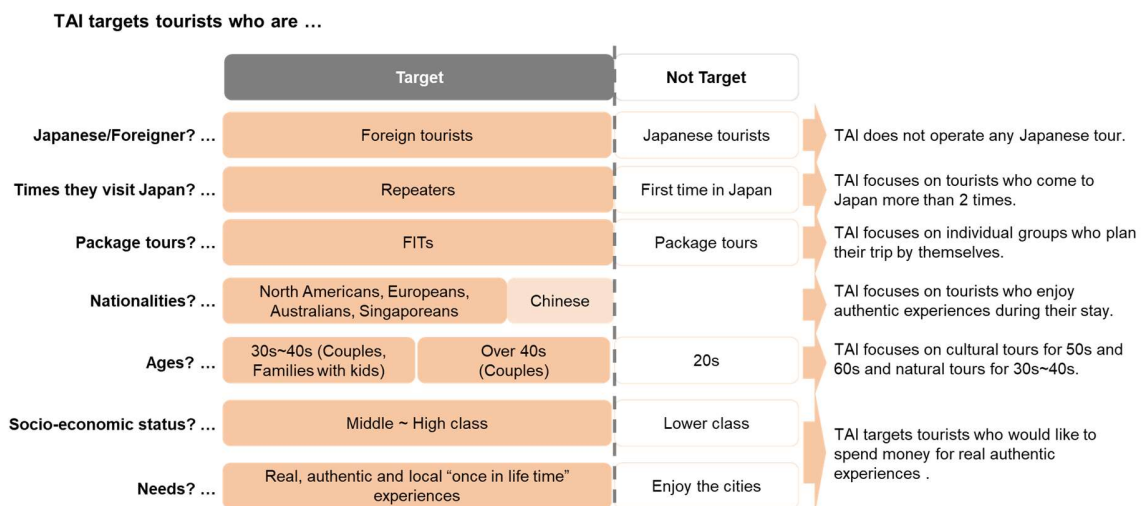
TAI targets tourists who are …

| | Target | | Not Target | |
|---|---|---|---|---|
| Japanese/Foreigner? … | Foreign tourists | | Japanese tourists | TAI does not operate any Japanese tour. |
| Times they visit Japan? … | Repeaters | | First time in Japan | TAI focuses on tourists who come to Japan more than 2 times. |
| Package tours? … | FITs | | Package tours | TAI focuses on individual groups who plan their trip by themselves. |
| Nationalities? … | North Americans, Europeans, Australians, Singaporeans | Chinese | | TAI focuses on tourists who enjoy authentic experiences during their stay. |
| Ages? … | 30s~40s (Couples, Families with kids) | Over 40s (Couples) | 20s | TAI focuses on cultural tours for 50s and 60s and natural tours for 30s~40s. |
| Socio-economic status? … | Middle ~ High class | | Lower class | TAI targets tourists who would like to spend money for real authentic experiences . |
| Needs? … | Real, authentic and local “once in life time” experiences | | Enjoy the cities | |